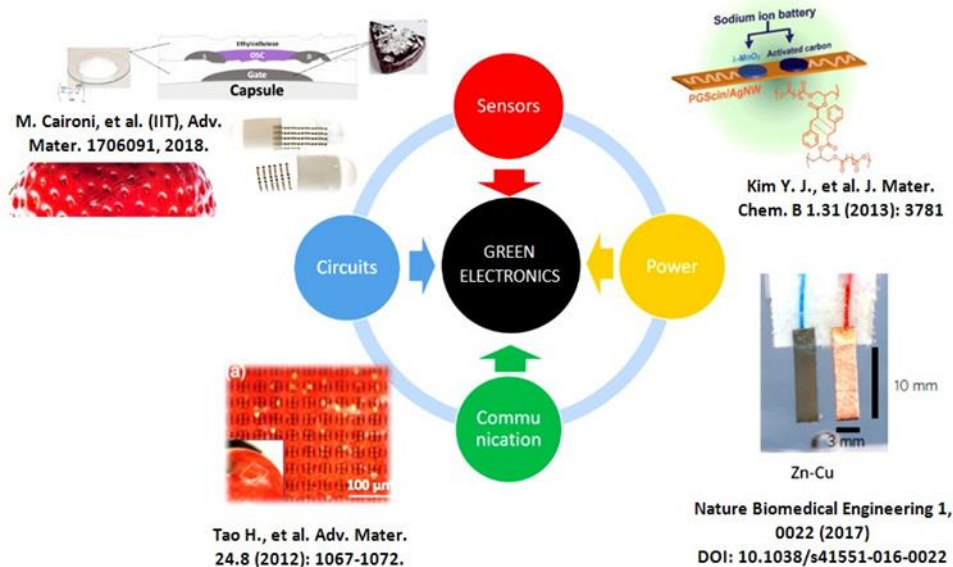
Ethylcellulose
OSC
Gate
Capsule

M. Caironi, et al. (IIT), Adv. Mater. 1706091, 2018.

Sodium ion battery
λ-MnO₂
Activated carbon
PGScin/AgNW

Kim Y. J., et al. J. Mater. Chem. B 1.31 (2013): 3781

Sensors

Circuits

GREEN ELECTRONICS

Power

Commu nication

a)
100 µm

10 mm
3 mm
Zn-Cu

Tao H., et al. Adv. Mater. 24.8 (2012): 1067-1072.

Nature Biomedical Engineering 1, 0022 (2017)
DOI: 10.1038/s41551-016-0022